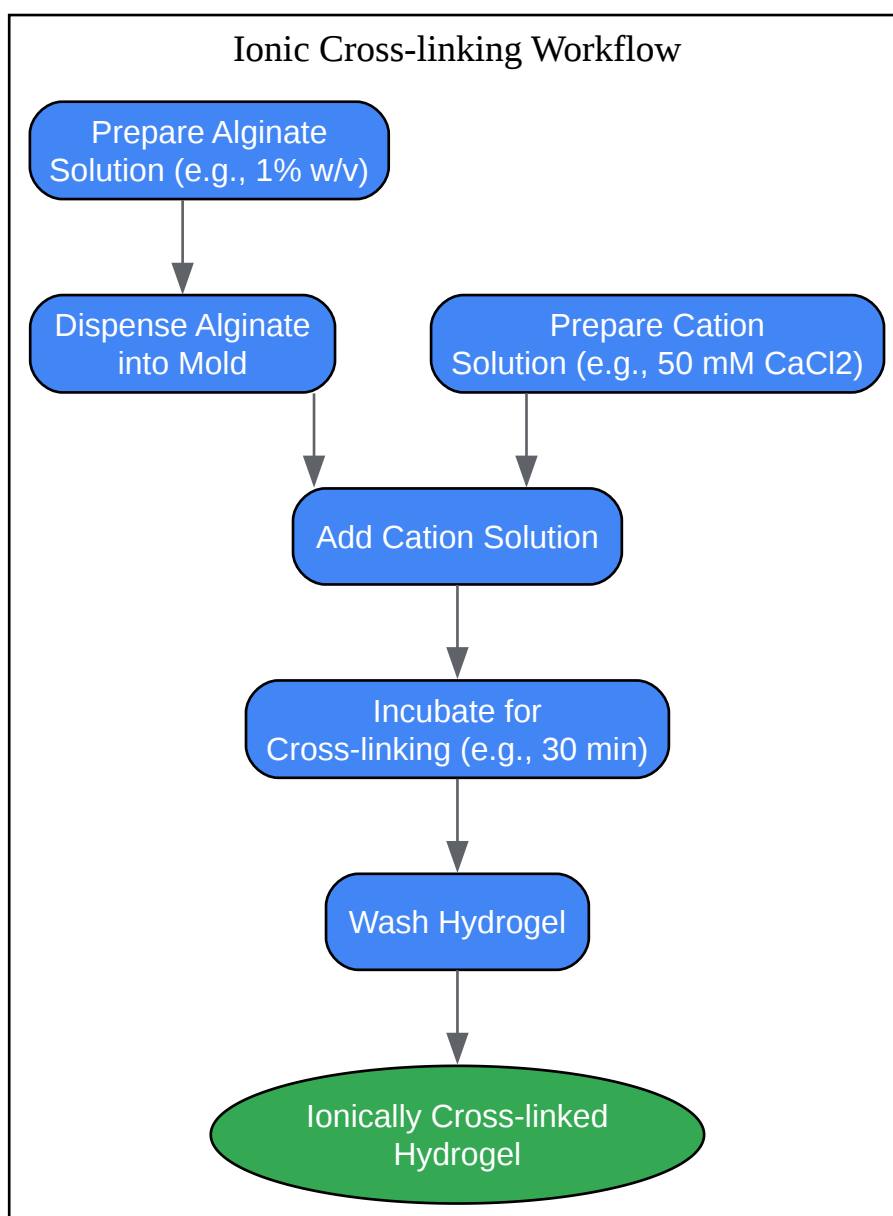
Ionic Cross-linking Workflow

Prepare Alginate Solution (e.g., 1% w/v)

Dispense Alginate into Mold

Prepare Cation Solution (e.g., 50 mM CaCl2)

Add Cation Solution

Incubate for Cross-linking (e.g., 30 min)

Wash Hydrogel

Ionically Cross-linked Hydrogel